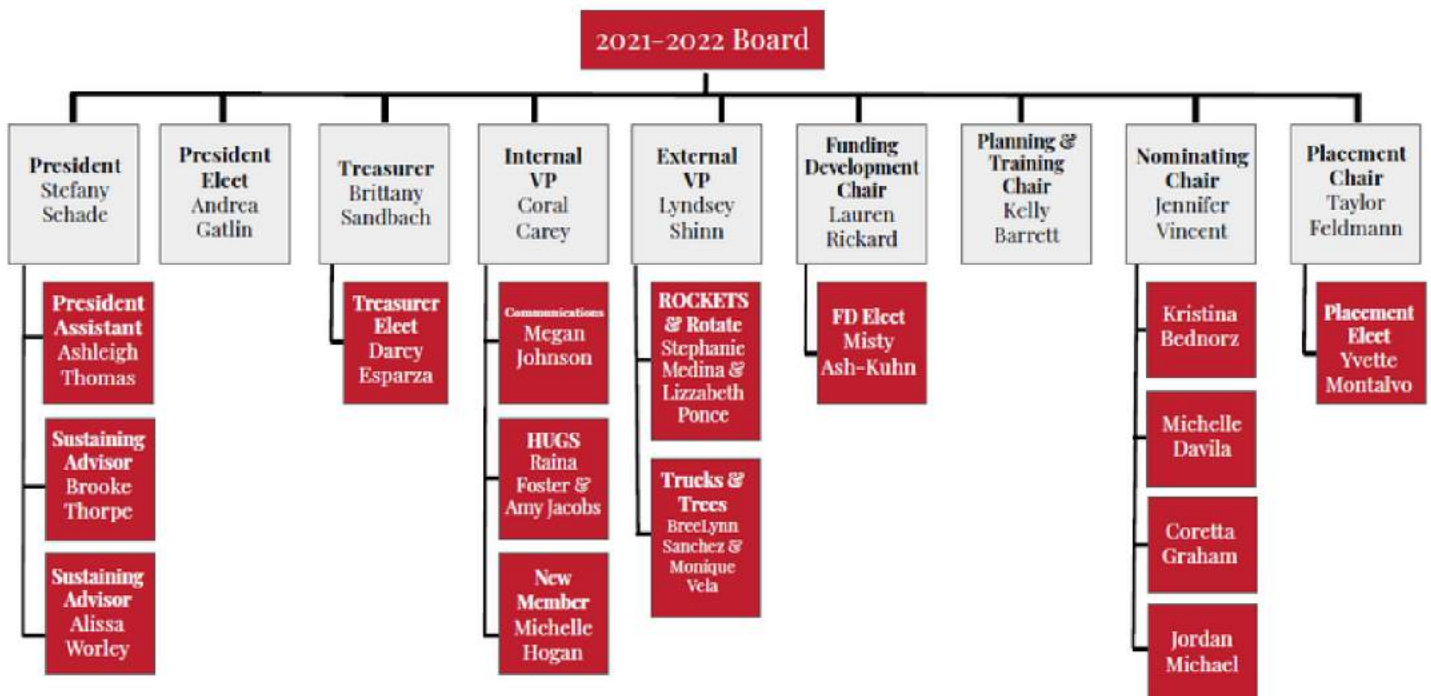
2021-2022 Board

President
Stefany Schade

President Assistant
Ashleigh Thomas

Sustaining Advisor
Brooke Thorpe

Sustaining Advisor
Alissa Worley

President Elect
Andrea Gatlin

Treasurer
Brittany Sandbach

Treasurer Elect
Darcy Esparza

Internal VP
Coral Carey

Communications
Megan Johnson

HUGS
Raina Foster & Amy Jacobs

New Member
Michelle Hogan

External VP
Lyndsey Shinn

ROCKETS & Rotate
Stephanie Medina & Lizzabeth Ponce

Trucks & Trees
BreeLynn Sanchez & Monique Vela

Funding Development Chair
Lauren Rickard

FD Elect
Misty Ash-Kuhn

Planning & Training Chair
Kelly Barrett

Nominating Chair
Jennifer Vincent

Kristina Bednorz

Michelle Davila

Coretta Graham

Jordan Michael

Placement Chair
Taylor Feldmann

Placement Elect
Yvette Montalvo